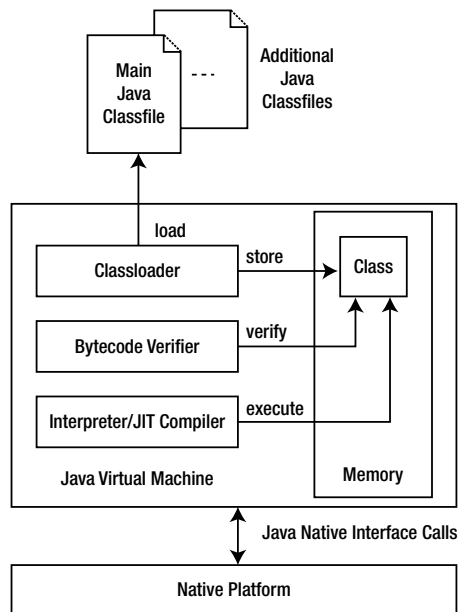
Main Java Classfile

- - -

Additional Java Classfiles

load

Classloader

store

Class

Bytecode Verifier

verify

Interpreter/JIT Compiler

execute

Java Virtual Machine

Memory

Java Native Interface Calls

Native Platform